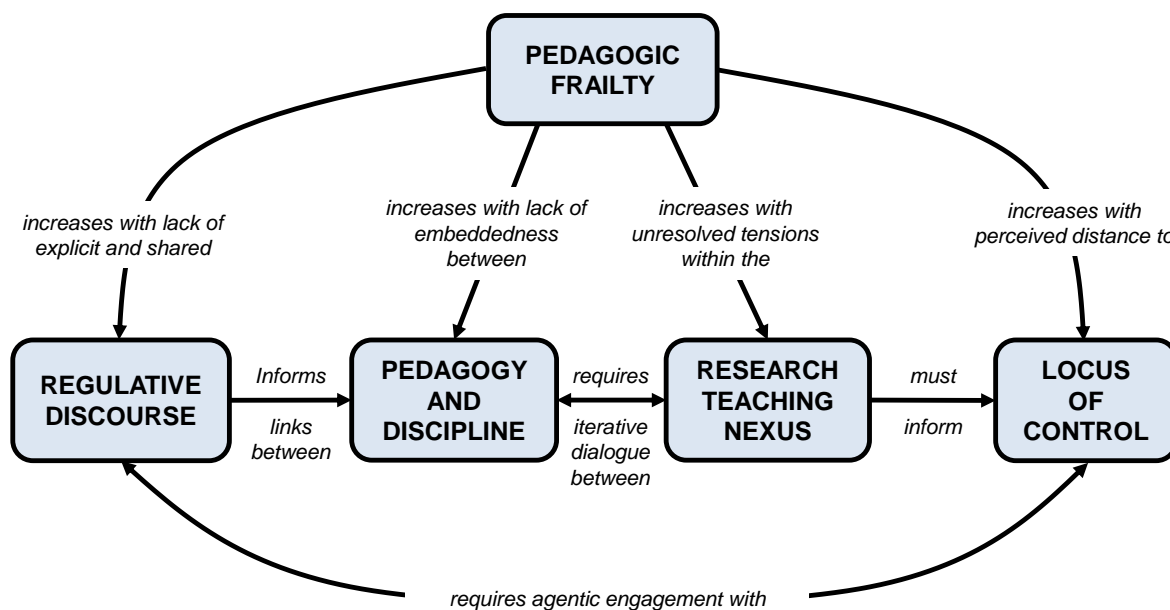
PEDAGOGIC FRAILTY

increases with lack of explicit and shared

increases with lack of embeddedness between

increases with unresolved tensions within the

increases with perceived distance to

REGULATIVE DISCOURSE

Informs

links between

PEDAGOGY AND DISCIPLINE

requires

iterative dialogue between

RESEARCH TEACHING NEXUS

must

inform

LOCUS OF CONTROL

requires agentic engagement with